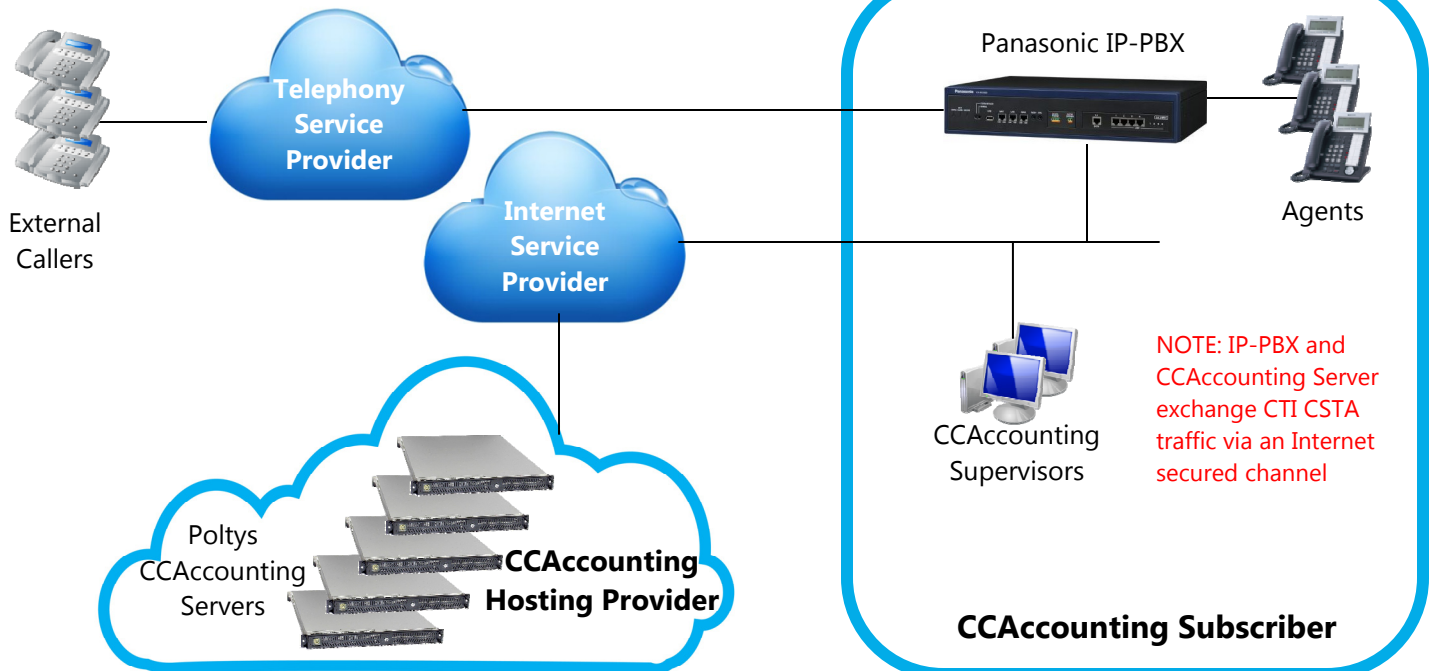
External Callers

Telephony Service Provider

Internet Service Provider

Panasonic IP-PBX

Agents

CCAccounting Supervisors

NOTE: IP-PBX and CCAccounting Server exchange CTI CSTA traffic via an Internet secured channel

Poltys CCAccounting Servers

CCAccounting Hosting Provider

CCAccounting Subscriber